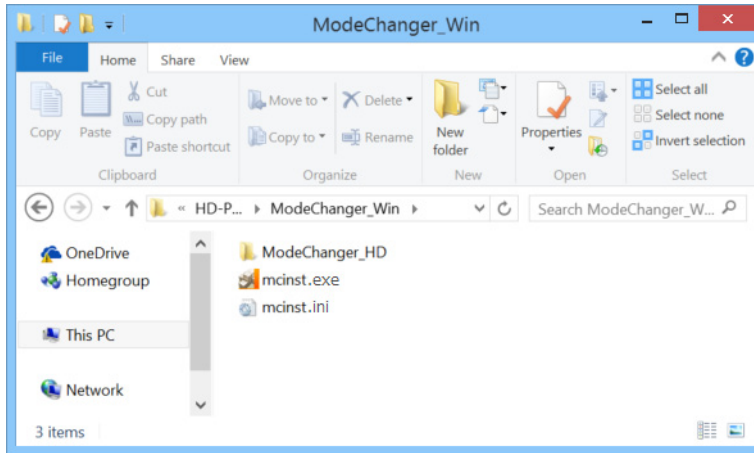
ModeChanger_Win

File
Home
Share
View

Copy
Paste
Cut
Copy path
Paste shortcut
Clipboard

Move to
Copy to
Delete
Rename
Organize

New folder
New

Properties
Open

Select all
Select none
Invert selection
Select

« HD-P... ▸ ModeChanger_Win ▸

Search ModeChanger_W...

OneDrive
Homegroup
This PC
Network

ModeChanger_HD
mcinst.exe
mcinst.ini

3 items